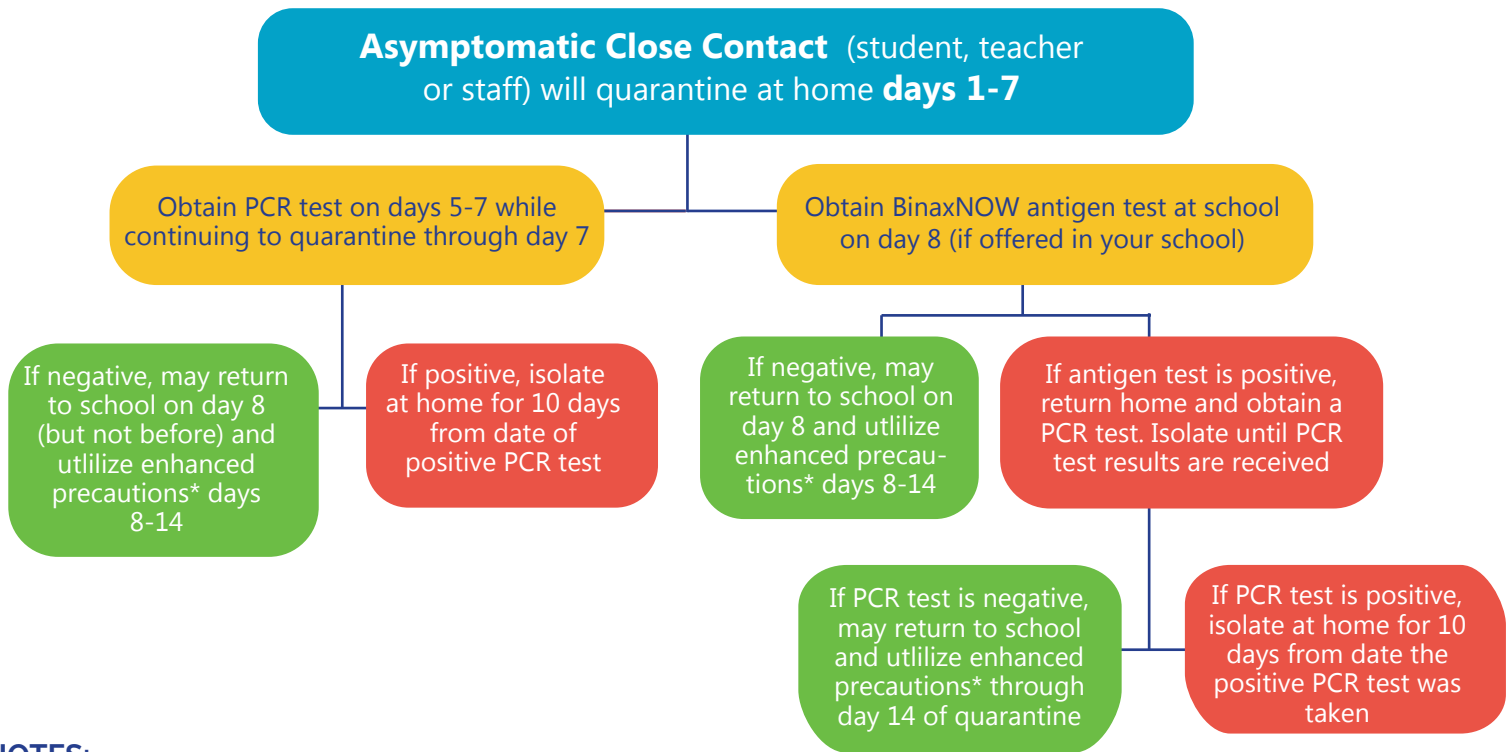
**Asymptomatic Close Contact** (student, teacher or staff) will quarantine at home **days 1-7**

Obtain PCR test on days 5-7 while continuing to quarantine through day 7

Obtain BinaxNOW antigen test at school on day 8 (if offered in your school)

If negative, may return to school on day 8 (but not before) and utlilize enhanced precautions* days 8-14

If positive, isolate at home for 10 days from date of positive PCR test

If negative, may return to school on day 8 and utlilize enhanced precautions* days 8-14

If antigen test is positive, return home and obtain a PCR test. Isolate until PCR test results are received

If PCR test is negative, may return to school and utlilize enhanced precautions* through day 14 of quarantine

If PCR test is positive, isolate at home for 10 days from date the positive PCR test was taken

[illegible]OTES: